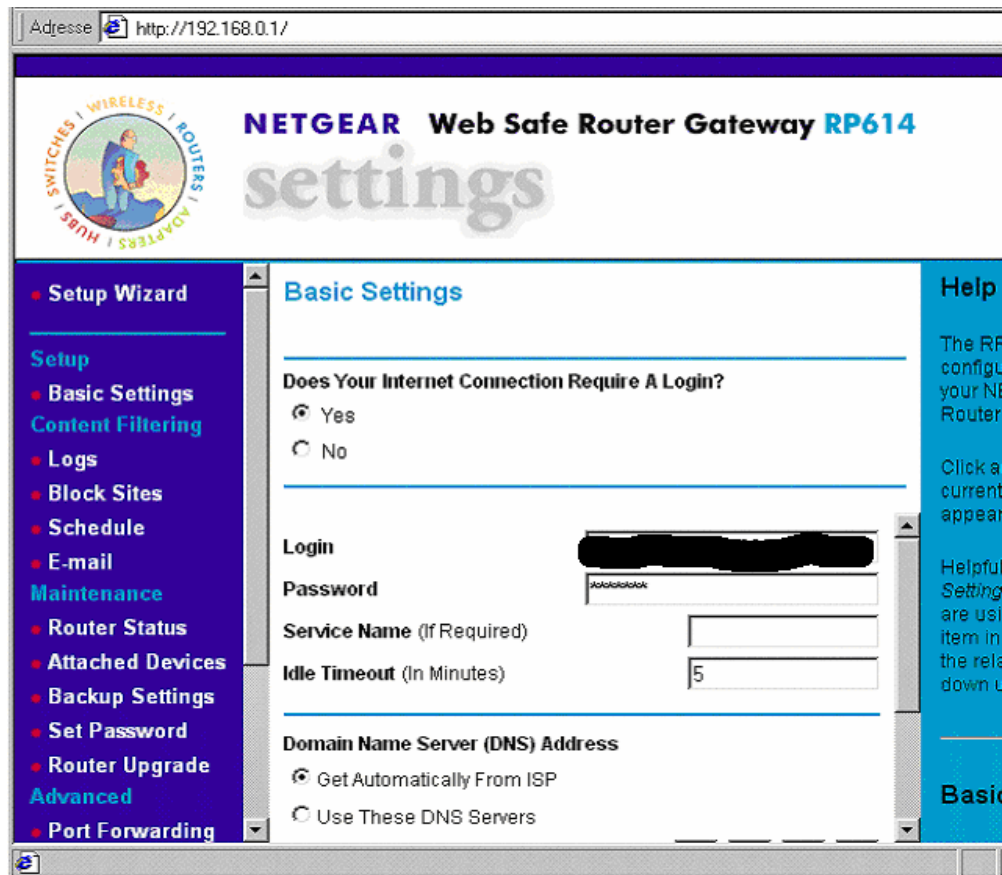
Adresse http://192.168.0.1/

WIRELESS ROUTERS ADAPTERS HUBS SWITCHES

NETGEAR Web Safe Router Gateway RP614
settings

Setup Wizard

Setup
Basic Settings
Content Filtering
Logs
Block Sites
Schedule
E-mail
Maintenance
Router Status
Attached Devices
Backup Settings
Set Password
Router Upgrade
Advanced
Port Forwarding

Basic Settings

Does Your Internet Connection Require A Login?
Yes
No

Login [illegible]
Password *******
Service Name (If Required)
Idle Timeout (In Minutes) 5

Domain Name Server (DNS) Address
Get Automatically From ISP
Use These DNS Servers

Help

The RP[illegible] configu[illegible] your NE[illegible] Router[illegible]

Click a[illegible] current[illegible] appear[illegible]

Helpful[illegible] Setting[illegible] are usi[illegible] item in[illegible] the rela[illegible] down u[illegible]

Basic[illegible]